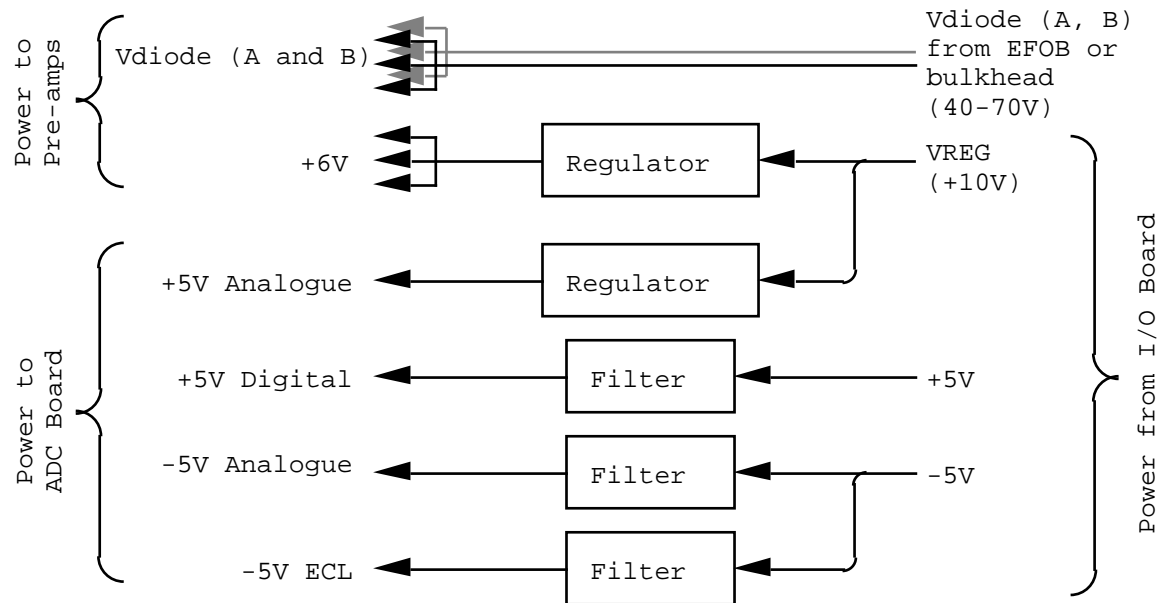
Power to Pre-amps

Vdiode (A and B)

Vdiode (A, B) from EFOB or bulkhead (40-70V)

+6V

Regulator

VREG (+10V)

Power to ADC Board

+5V Analogue

Regulator

+5V Digital

Filter

+5V

-5V Analogue

Filter

-5V

-5V ECL

Filter

Power from I/O Board